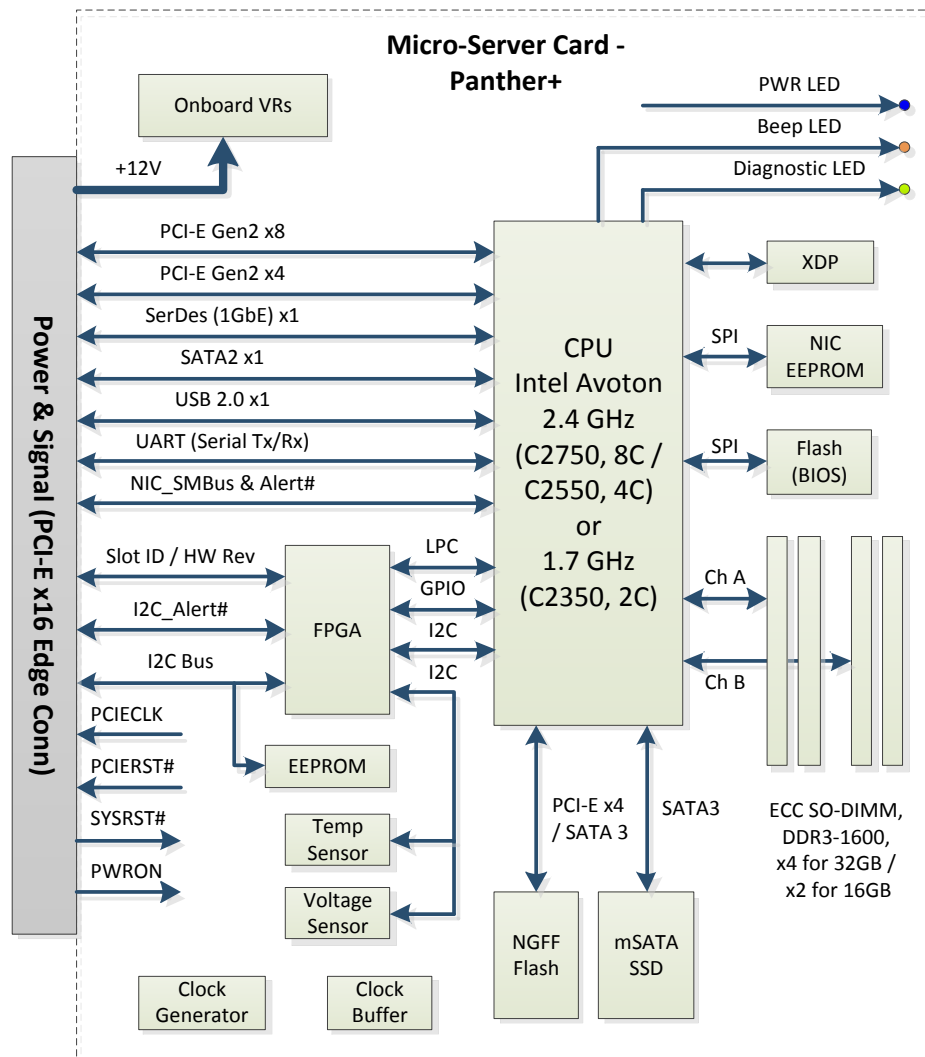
Micro-Server Card - Panther+

Onboard VRs

+12V

PWR LED

Beep LED

Diagnostic LED

Power & Signal (PCI-E x16 Edge Conn)

PCI-E Gen2 x8

PCI-E Gen2 x4

SerDes (1GbE) x1

SATA2 x1

USB 2.0 x1

UART (Serial Tx/Rx)

NIC_SMBus & Alert#

CPU
Intel Avoton
2.4 GHz
(C2750, 8C /
C2550, 4C)
or
1.7 GHz
(C2350, 2C)

XDP

SPI

NIC EEPROM

SPI

Flash (BIOS)

Slot ID / HW Rev

I2C_Alert#

I2C Bus

FPGA

LPC

GPIO

I2C

I2C

Ch A

Ch B

PCIECLK

PCIERST#

SYSRST#

PWRON

EEPROM

Temp Sensor

Voltage Sensor

PCI-E x4 / SATA 3

SATA3

ECC SO-DIMM, DDR3-1600, x4 for 32GB / x2 for 16GB

NGFF Flash

mSATA SSD

Clock Generator

Clock Buffer